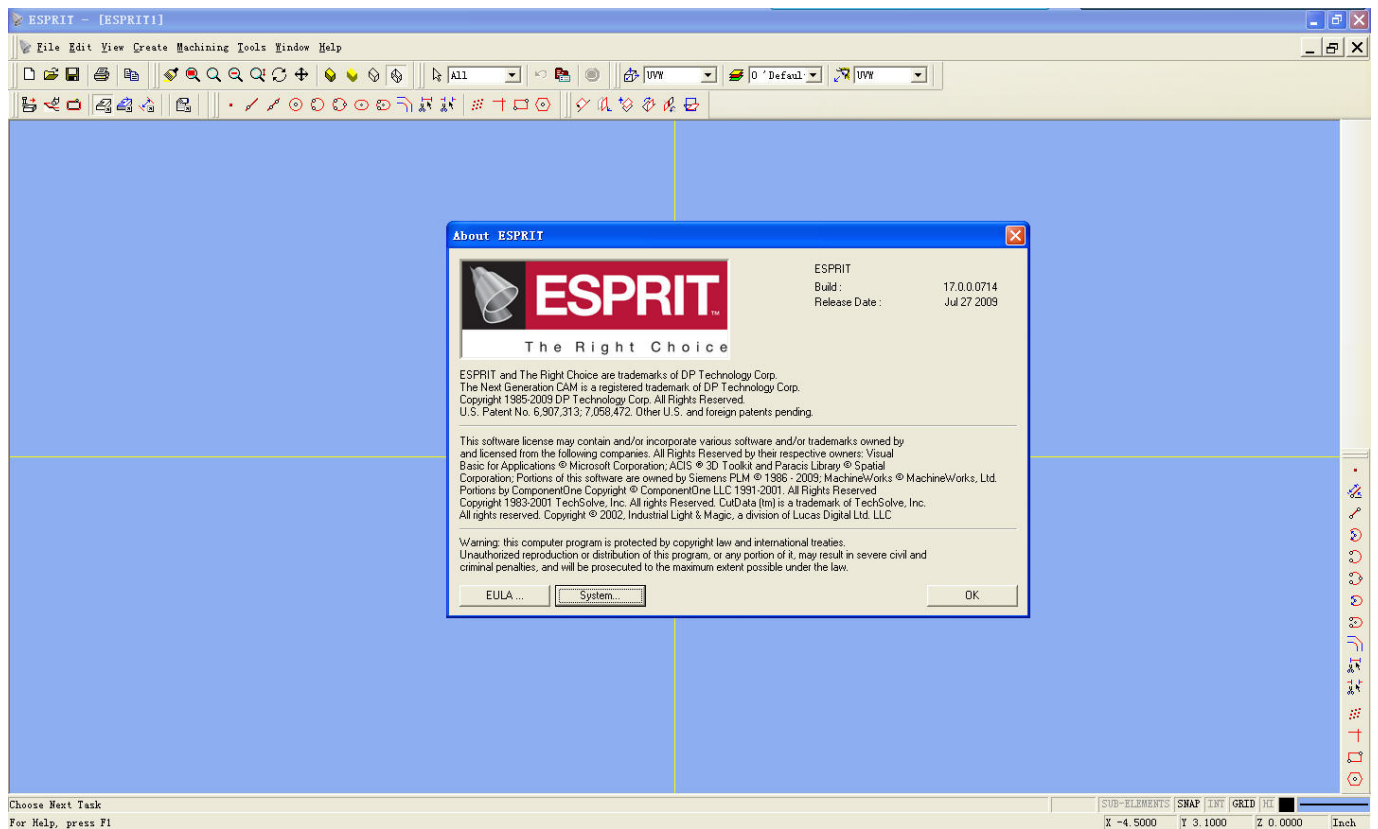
ESPRIT - [ESPRIT1]

File Edit View Create Machining Tools Window Help

All
UVW
0 'Defaul
UVW

About ESPRIT

ESPRIT
The Right Choice

ESPRIT
Build : 17.0.0.0714
Release Date : Jul 27 2009

ESPRIT and The Right Choice are trademarks of DP Technology Corp.
The Next Generation CAM is a registered trademark of DP Technology Corp.
Copyright 1985-2009 DP Technology Corp. All Rights Reserved.
U.S. Patent No. 6,907,313; 7,058,472. Other U.S. and foreign patents pending.

This software license may contain and/or incorporate various software and/or trademarks owned by and licensed from the following companies. All Rights Reserved by their respective owners: Visual Basic for Applications © Microsoft Corporation; ACIS ® 3D Toolkit and Paracis Library © Spatial Corporation; Portions of this software are owned by Siemens PLM © 1986 - 2009; MachineWorks ® MachineWorks, Ltd. Portions by ComponentOne Copyright © ComponentOne LLC 1991-2001. All Rights Reserved
Copyright 1983-2001 TechSolve, Inc. All rights Reserved. CutData (tm) is a trademark of TechSolve, Inc.
All rights reserved. Copyright © 2002, Industrial Light & Magic, a division of Lucas Digital Ltd. LLC

Warning: this computer program is protected by copyright law and international treaties.
Unauthorized reproduction or distribution of this program, or any portion of it, may result in severe civil and criminal penalties, and will be prosecuted to the maximum extent possible under the law.

EULA ...
System...
OK

Choose Next Task
For Help, press F1
SUB-ELEMENTS SNAP INT GRID HI
X -4.5000 Y 3.1000 Z 0.0000 Inch